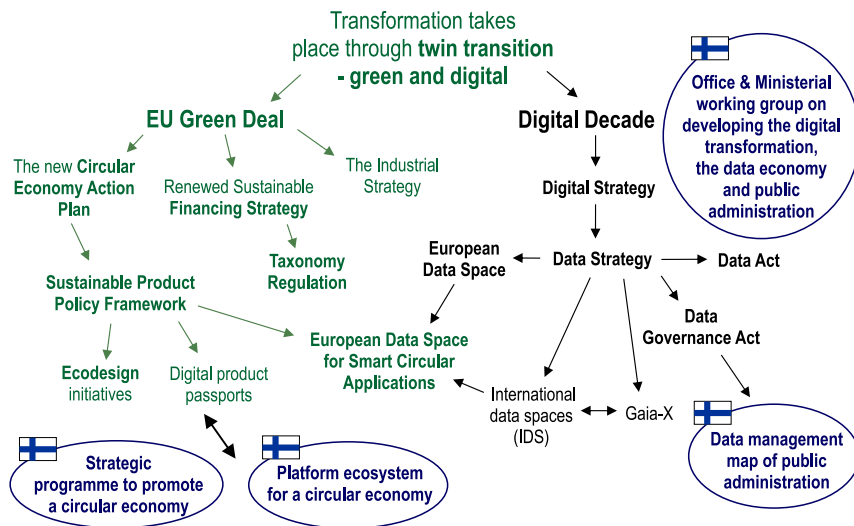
Transformation takes place through twin transition - green and digital

EU Green Deal

The new Circular Economy Action Plan

Renewed Sustainable Financing Strategy

The Industrial Strategy

Taxonomy Regulation

Sustainable Product Policy Framework

Ecodesign initiatives

Digital product passports

Digital Decade

Digital Strategy

Office & Ministerial working group on developing the digital transformation, the data economy and public administration

European Data Space

Data Strategy

Data Act

Data Governance Act

European Data Space for Smart Circular Applications

International data spaces (IDS)

Gaia-X

Data management map of public administration

Strategic programme to promote a circular economy

Platform ecosystem for a circular economy